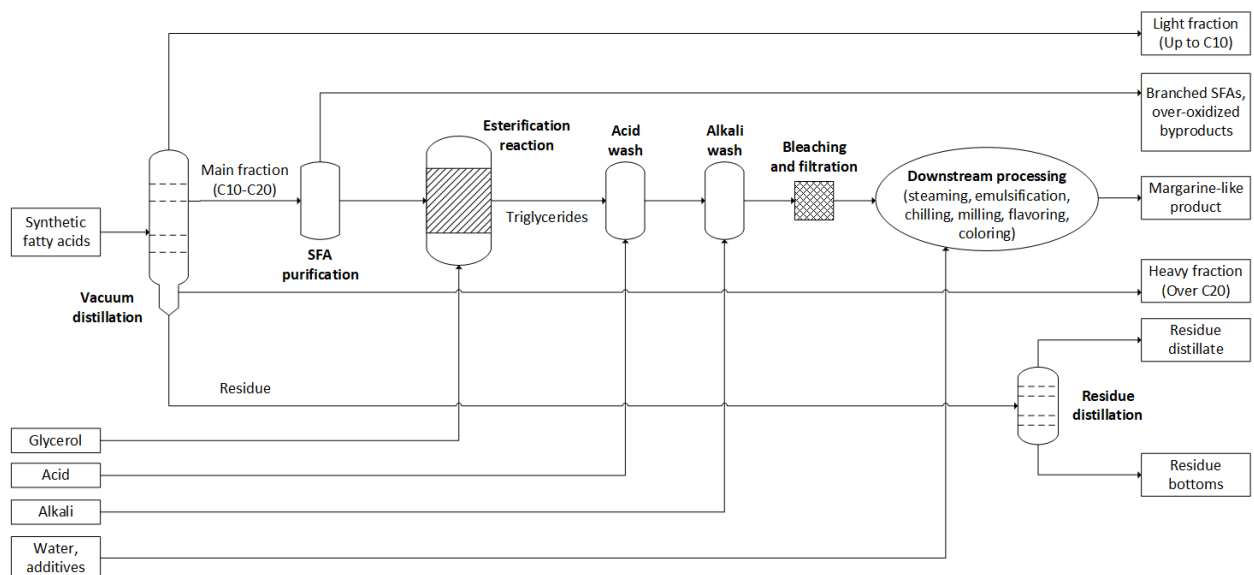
Light fraction (Up to C10)

Branched SFAs, over-oxidized byproducts

Esterification reaction

Acid wash

Alkali wash

Bleaching and filtration

Main fraction (C10-C20)

Downstream processing (steaming, emulsification, chilling, milling, flavoring, coloring)

Margarine-like product

Synthetic fatty acids

Triglycerides

SFA purification

Vacuum distillation

Heavy fraction (Over C20)

Residue distillate

Residue

Residue distillation

Glycerol

Acid

Alkali

Residue bottoms

Water, additives